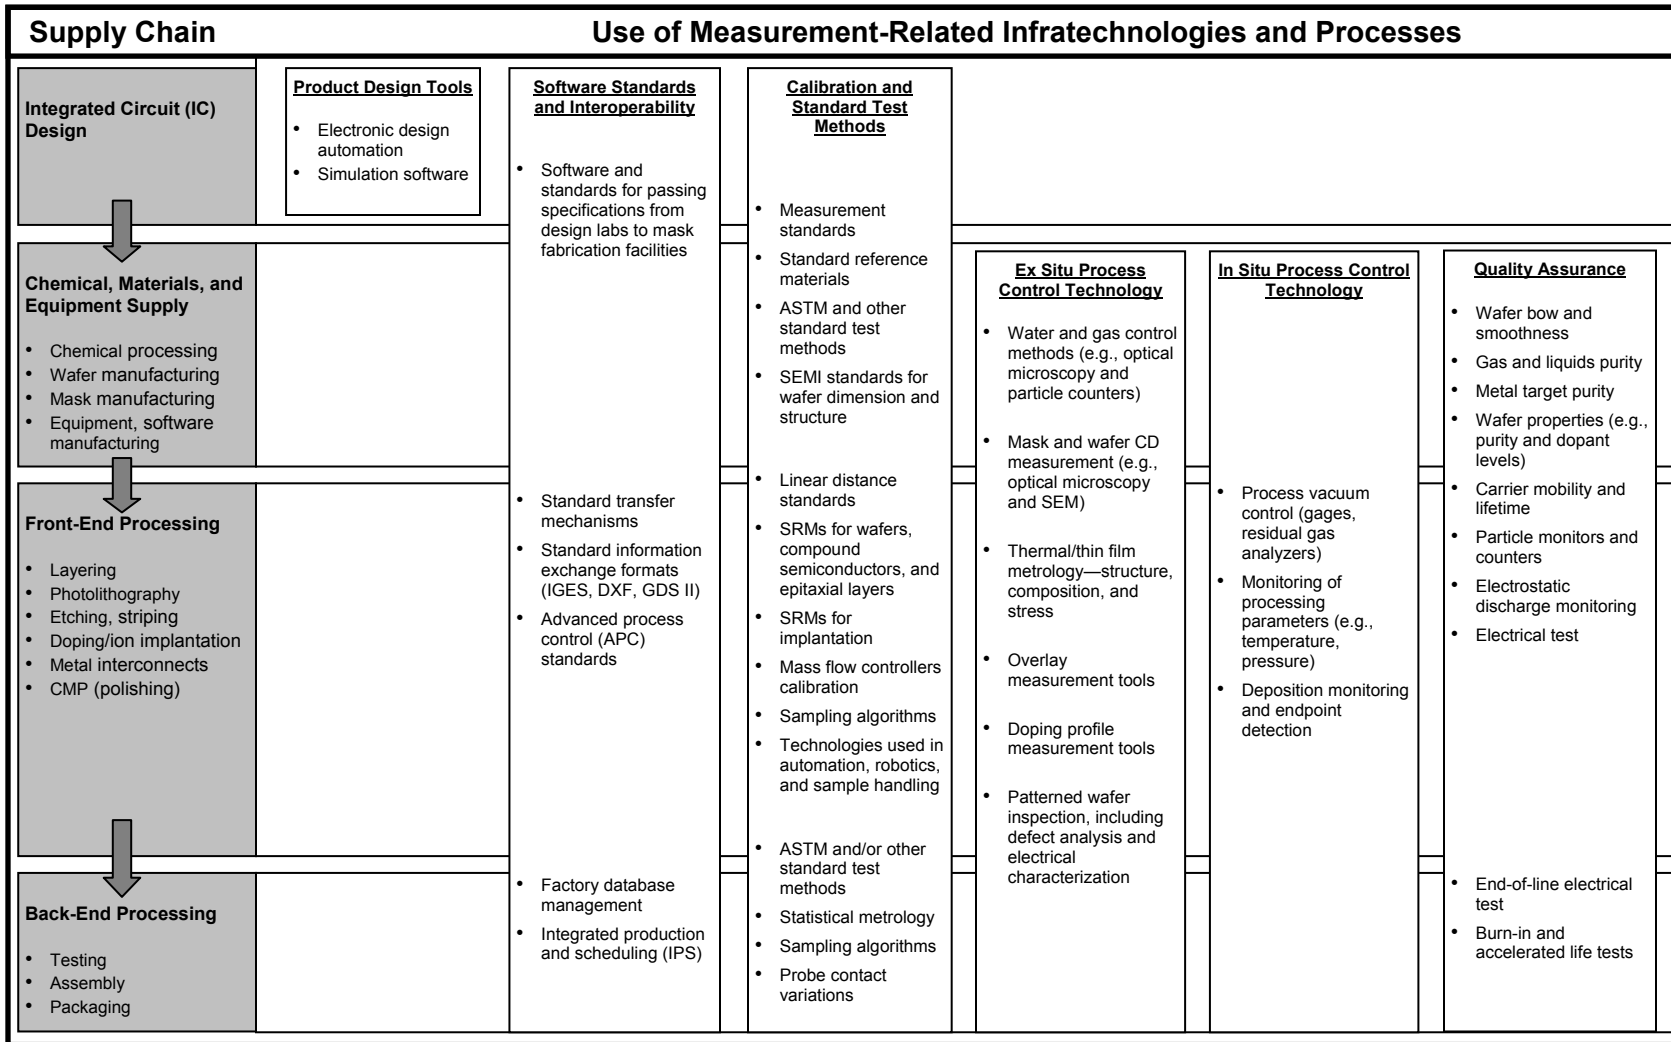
Supply Chain

Use of Measurement-Related Infratechnologies and Processes

Integrated Circuit (IC) Design

Chemical, Materials, and Equipment Supply

- Chemical processing
- Wafer manufacturing
- Mask manufacturing
- Equipment, software manufacturing

Front-End Processing

- Layering
- Photolithography
- Etching, striping
- Doping/ion implantation
- Metal interconnects
- CMP (polishing)

Back-End Processing

- Testing
- Assembly
- Packaging

Product Design Tools

- Electronic design automation
- Simulation software

Software Standards and Interoperability

- Software and standards for passing specifications from design labs to mask fabrication facilities

- Standard transfer mechanisms
- Standard information exchange formats (IGES, DXF, GDS II)
- Advanced process control (APC) standards

- Factory database management
- Integrated production and scheduling (IPS)

Calibration and Standard Test Methods

- Measurement standards
- Standard reference materials
- ASTM and other standard test methods
- SEMI standards for wafer dimension and structure

- Linear distance standards
- SRMs for wafers, compound semiconductors, and epitaxial layers
- SRMs for implantation
- Mass flow controllers calibration
- Sampling algorithms
- Technologies used in automation, robotics, and sample handling

- ASTM and/or other standard test methods
- Statistical metrology
- Sampling algorithms
- Probe contact variations

Ex Situ Process Control Technology

- Water and gas control methods (e.g., optical microscopy and particle counters)
- Mask and wafer CD measurement (e.g., optical microscopy and SEM)
- Thermal/thin film metrology—structure, composition, and stress
- Overlay measurement tools
- Doping profile measurement tools
- Patterned wafer inspection, including defect analysis and electrical characterization

In Situ Process Control Technology

- Process vacuum control (gages, residual gas analyzers)
- Monitoring of processing parameters (e.g., temperature, pressure)
- Deposition monitoring and endpoint detection

Quality Assurance

- Wafer bow and smoothness
- Gas and liquids purity
- Metal target purity
- Wafer properties (e.g., purity and dopant levels)
- Carrier mobility and lifetime
- Particle monitors and counters
- Electrostatic discharge monitoring
- Electrical test

- End-of-line electrical test
- Burn-in and accelerated life tests